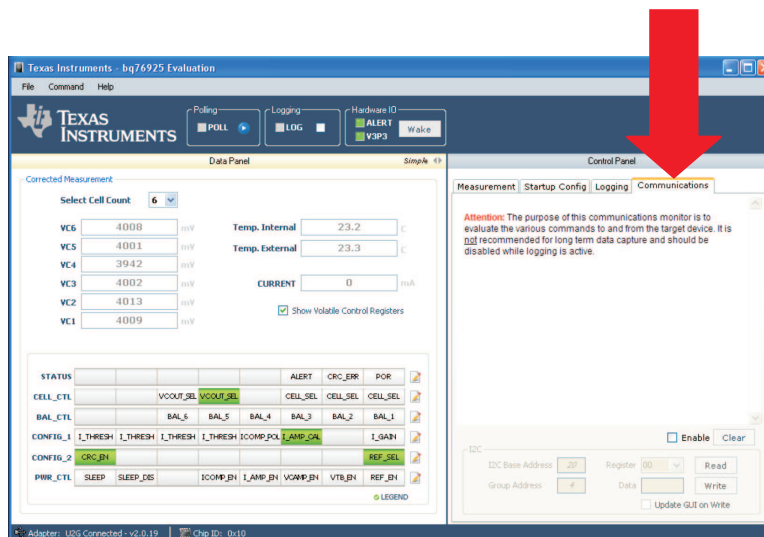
Texas Instruments - bq76925 Evaluation

File Command Help

TEXAS INSTRUMENTS

Polling POLL

Logging LOG

Hardware IO ALERT V3P3 Wake

Data Panel Simple

Corrected Measurement

Select Cell Count 6

VC6 4008 mV
VC5 4001 mV
VC4 3942 mV
VC3 4002 mV
VC2 4013 mV
VC1 4009 mV

Temp. Internal 23.2 C
Temp. External 23.3 C

CURRENT 0 mA

Show Volatile Control Registers

| STATUS | | | | | | ALERT | CRC_ERR | POR |
|---|---|---|---|---|---|---|---|---|
| CELL_CTL | | | VCOUT_SEL | VCOUT_SEL | | CELL_SEL | CELL_SEL | CELL_SEL |
| BAL_CTL | | | BAL_6 | BAL_5 | BAL_4 | BAL_3 | BAL_2 | BAL_1 |
| CONFIG_1 | I_THRESH | I_THRESH | I_THRESH | I_THRESH | ICOMP_POL | I_AMP_CAL | | I_GAIN |
| CONFIG_2 | CRC_EN | | | | | | | REF_SEL |
| PWR_CTL | SLEEP | SLEEP_DIS | | ICOMP_EN | I_AMP_EN | VCAMP_EN | VTB_EN | REF_EN |

LEGEND

Control Panel

Measurement Startup Config Logging Communications

Attention: The purpose of this communications monitor is to evaluate the various commands to and from the target device. It is not recommended for long term data capture and should be disabled while logging is active.

Enable Clear

I2C
I2C Base Address 20
Register 00
Read
Group Address 4
Data
Write
Update GUI on Write

Adapter: U2G Connected - v2.0.19 Chip ID: 0x10